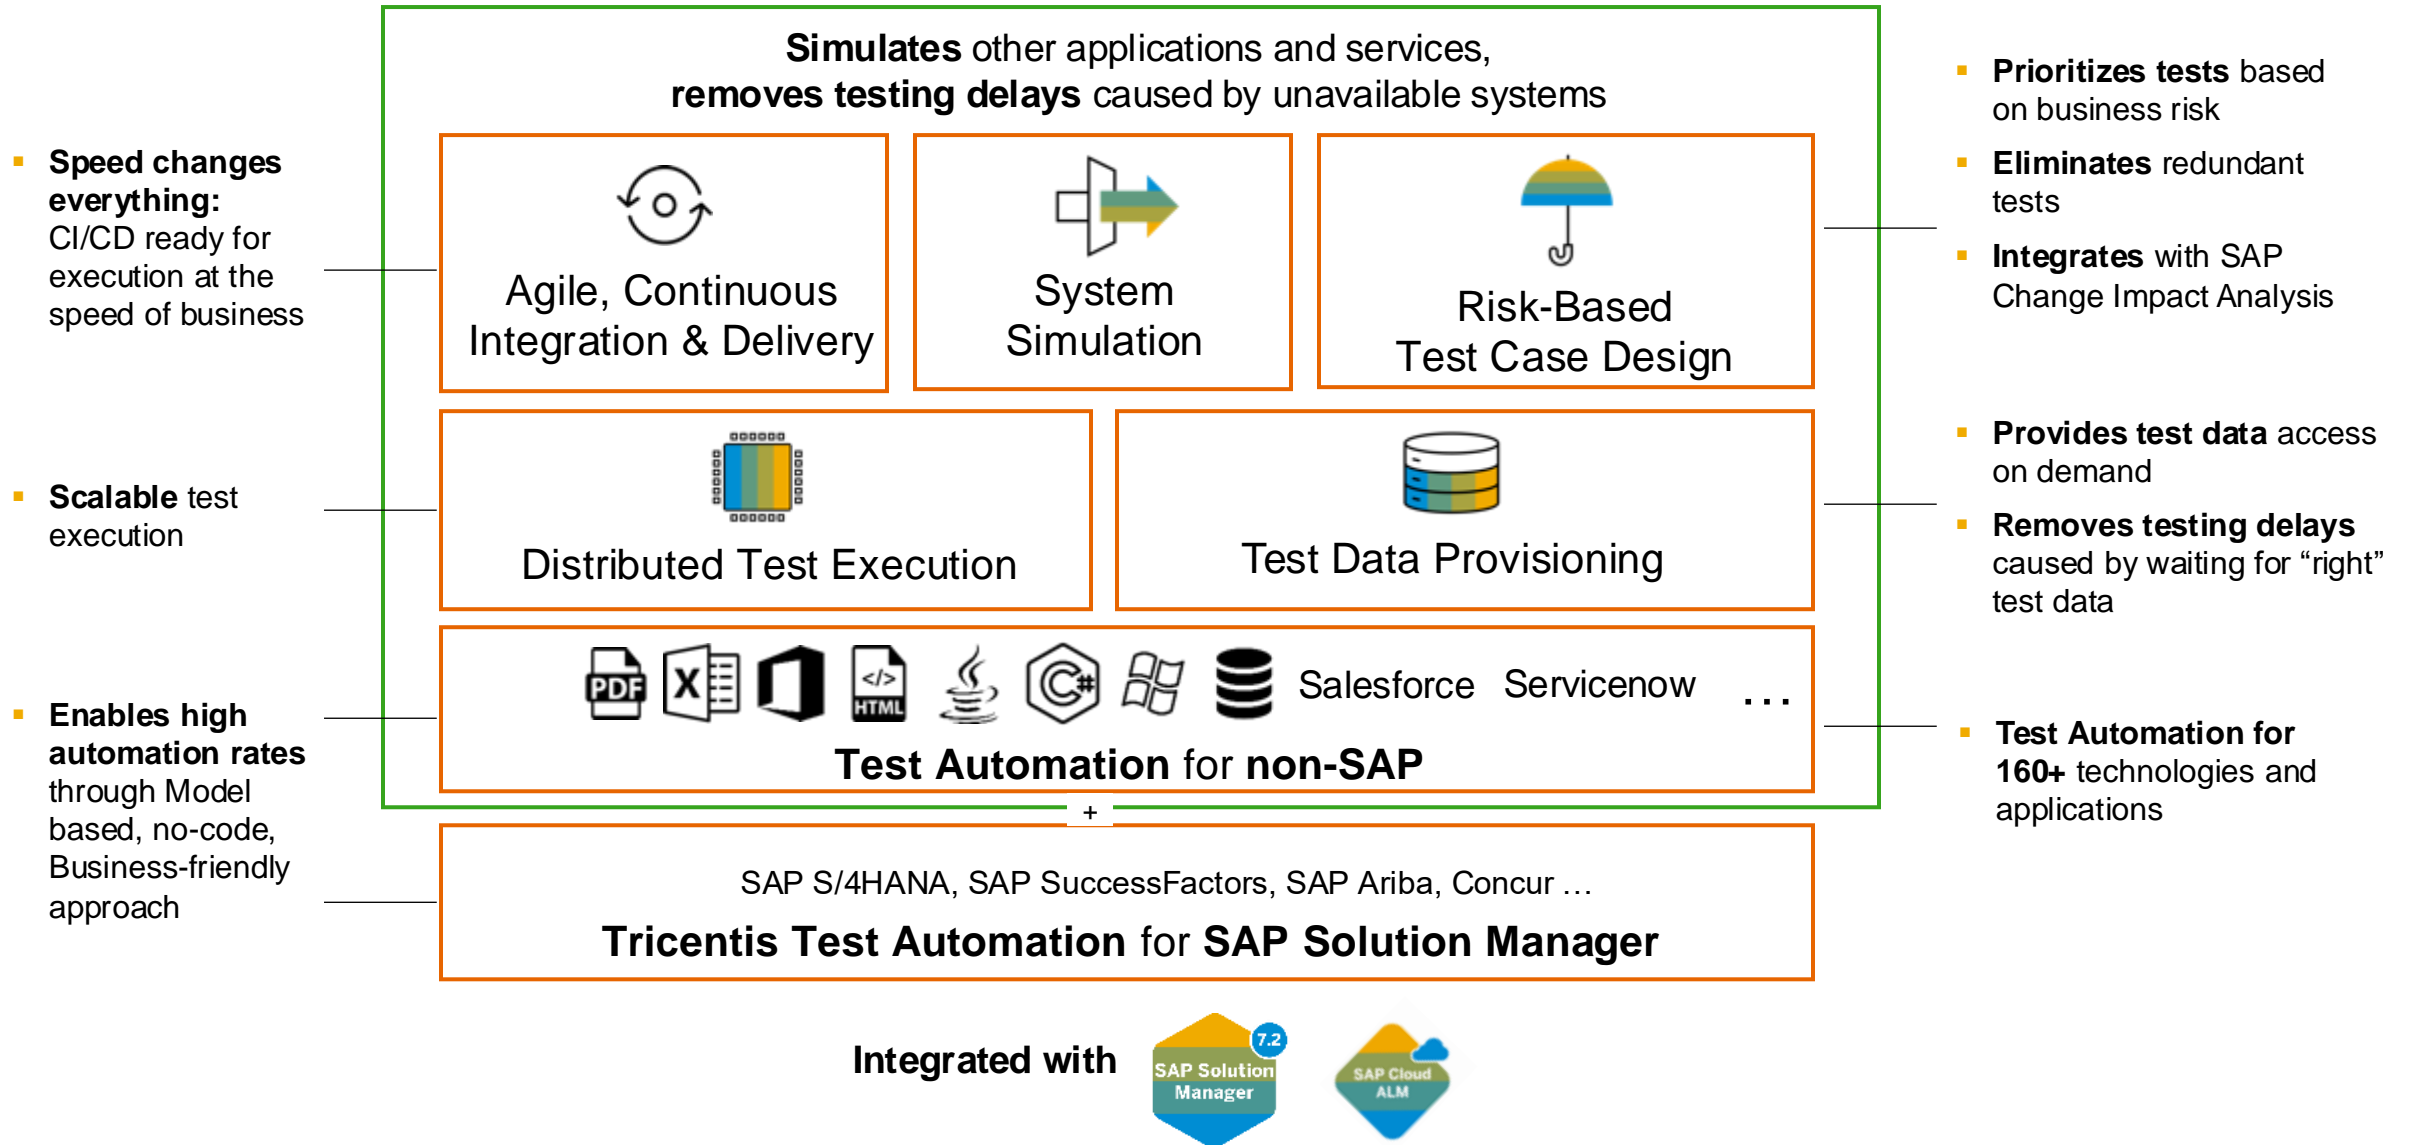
Speed changes everything: CI/CD ready for execution at the speed of business

Scalable test execution

Enables high automation rates through Model based, no-code, Business-friendly approach

Simulates other applications and services, removes testing delays caused by unavailable systems

Agile, Continuous Integration & Delivery

System Simulation

Risk-Based Test Case Design

Distributed Test Execution

Test Data Provisioning

PDF HTML Salesforce Servicenow . . .

Test Automation for non-SAP

+

SAP S/4HANA, SAP SuccessFactors, SAP Ariba, Concur …

Tricentis Test Automation for SAP Solution Manager

Integrated with SAP Solution Manager 7.2 SAP Cloud ALM

Prioritizes tests based on business risk

Eliminates redundant tests

Integrates with SAP Change Impact Analysis

Provides test data access on demand

Removes testing delays caused by waiting for “right” test data

Test Automation for 160+ technologies and applications